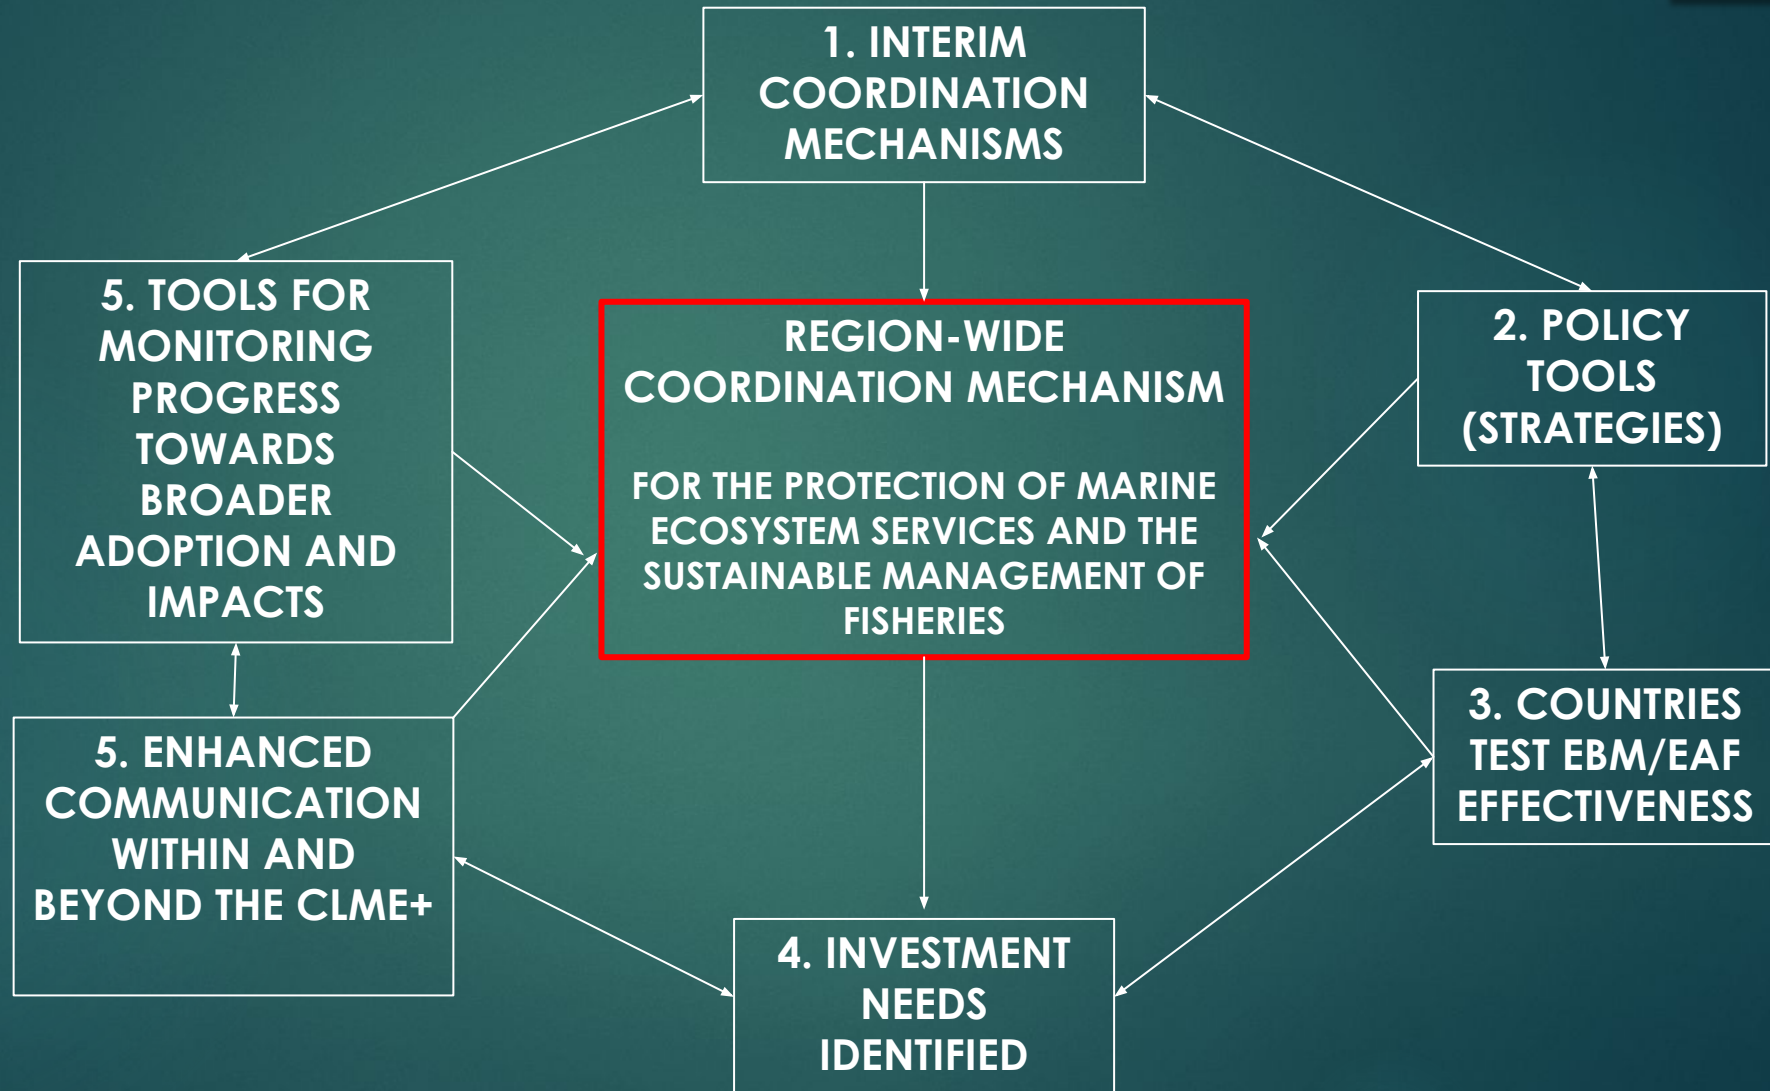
1. INTERIM COORDINATION MECHANISMS

5. TOOLS FOR MONITORING PROGRESS TOWARDS BROADER ADOPTION AND IMPACTS

REGION-WIDE COORDINATION MECHANISM

FOR THE PROTECTION OF MARINE ECOSYSTEM SERVICES AND THE SUSTAINABLE MANAGEMENT OF FISHERIES

2. POLICY TOOLS (STRATEGIES)

5. ENHANCED COMMUNICATION WITHIN AND BEYOND THE CLME+

3. COUNTRIES TEST EBM/EAF EFFECTIVENESS

4. INVESTMENT NEEDS IDENTIFIED